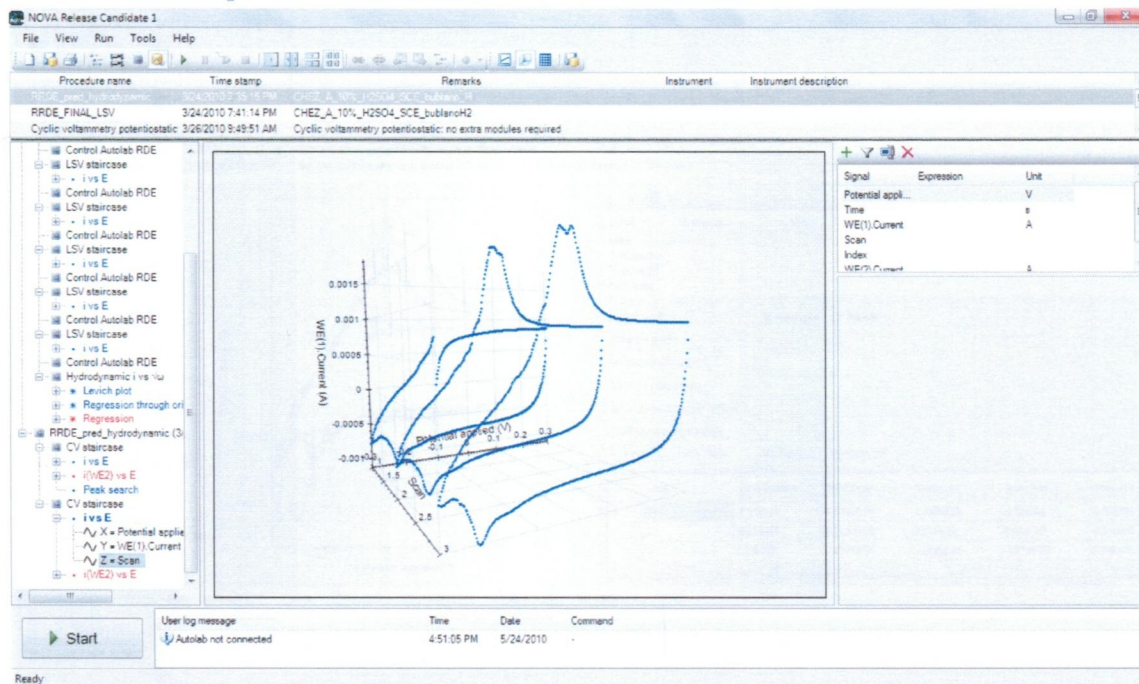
NOVA Release Candidate 1

File View Run Tools Help

| Procedure name | Time stamp | Remarks | Instrument | Instrument description |
|---|---|---|---|---|
| RRDE_pred_hydrodynamic | 3/24/2010 7:55:15 PM | CHEZ_A_10%_H2SO4_SCE_bublanoH | | |
| RRDE_FINAL_LSV | 3/24/2010 7:41:14 PM | CHEZ_A_10%_H2SO4_SCE_bublanoH2 | | |
| Cyclic voltammetry potentiostatic | 3/26/2010 9:49:51 AM | Cyclic voltammetry potentiostatic: no extra modules required | | |

Control Autolab RDE
LSV staircase
i vs E
Control Autolab RDE
LSV staircase
i vs E
Control Autolab RDE
LSV staircase
i vs E
Control Autolab RDE
LSV staircase
i vs E
Control Autolab RDE
LSV staircase
i vs E
Control Autolab RDE
Hydrodynamic i vs √ω
Levich plot
Regression through ori
Regression
RRDE_pred_hydrodynamic (3/
CV staircase
i vs E
i(WE2) vs E
Peak search
CV staircase
i vs E
X = Potential applie
Y = WE(1).Current
Z = Scan
i(WE2) vs E

WE(1).Current (A)
0.0015
0.001
0.0005
0
-0.0005
-0.001
Potential applied (V)
0
0.1
0.2
0.3
Scan
1.5
2
2.5
3

| Signal | Expression | Unit |
|---|---|---|
| Potential appli... | | V |
| Time | | s |
| WE(1).Current | | A |
| Scan | | |
| Index | | |
| WE(2).Current | | A |

Start

| User log message | Time | Date | Command |
|---|---|---|---|
| Autolab not connected | 4:51:05 PM | 5/24/2010 | - |

Ready